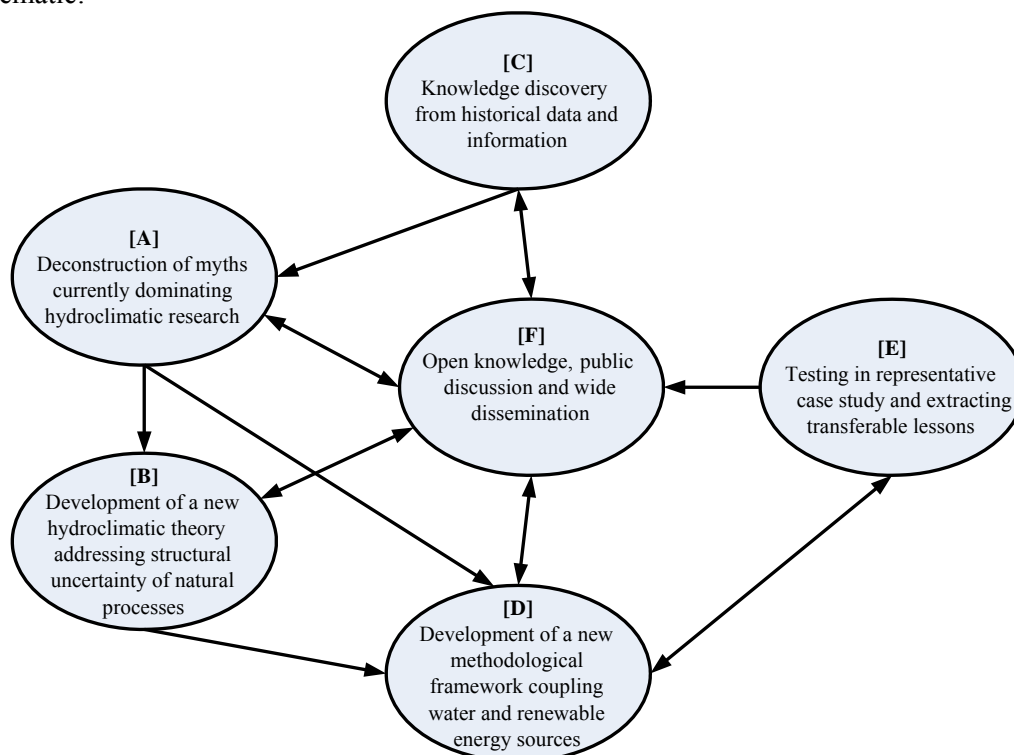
ematic:

[C]
Knowledge discovery from historical data and information

[A]
Deconstruction of myths currently dominating hydroclimatic research

[F]
Open knowledge, public discussion and wide dissemination

[E]
Testing in representative case study and extracting transferable lessons

[B]
Development of a new hydroclimatic theory addressing structural uncertainty of natural processes

[D]
Development of a new methodological framework coupling water and renewable energy sources